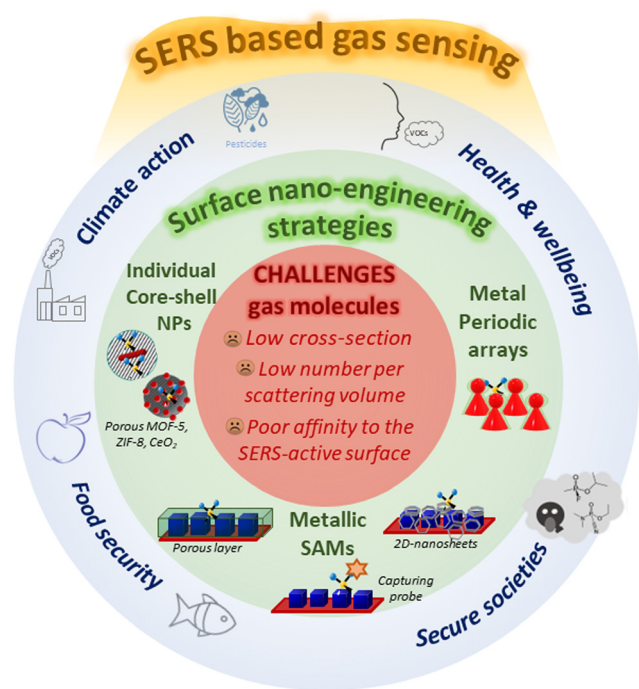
SERS based gas sensing

Pesticides

VOCs

Climate action

Health & wellbeing

Surface nano-engineering strategies

VOCs

Individual Core-shell NPs

CHALLENGES gas molecules

Low cross-section

Low number per scattering volume

Poor affinity to the SERS-active surface

Metal Periodic arrays

Porous MOF-5, ZIF-8, $CeO_2$

Food security

Metallic SAMs

Porous layer

2D-nanosheets

Capturing probe

Secure societies